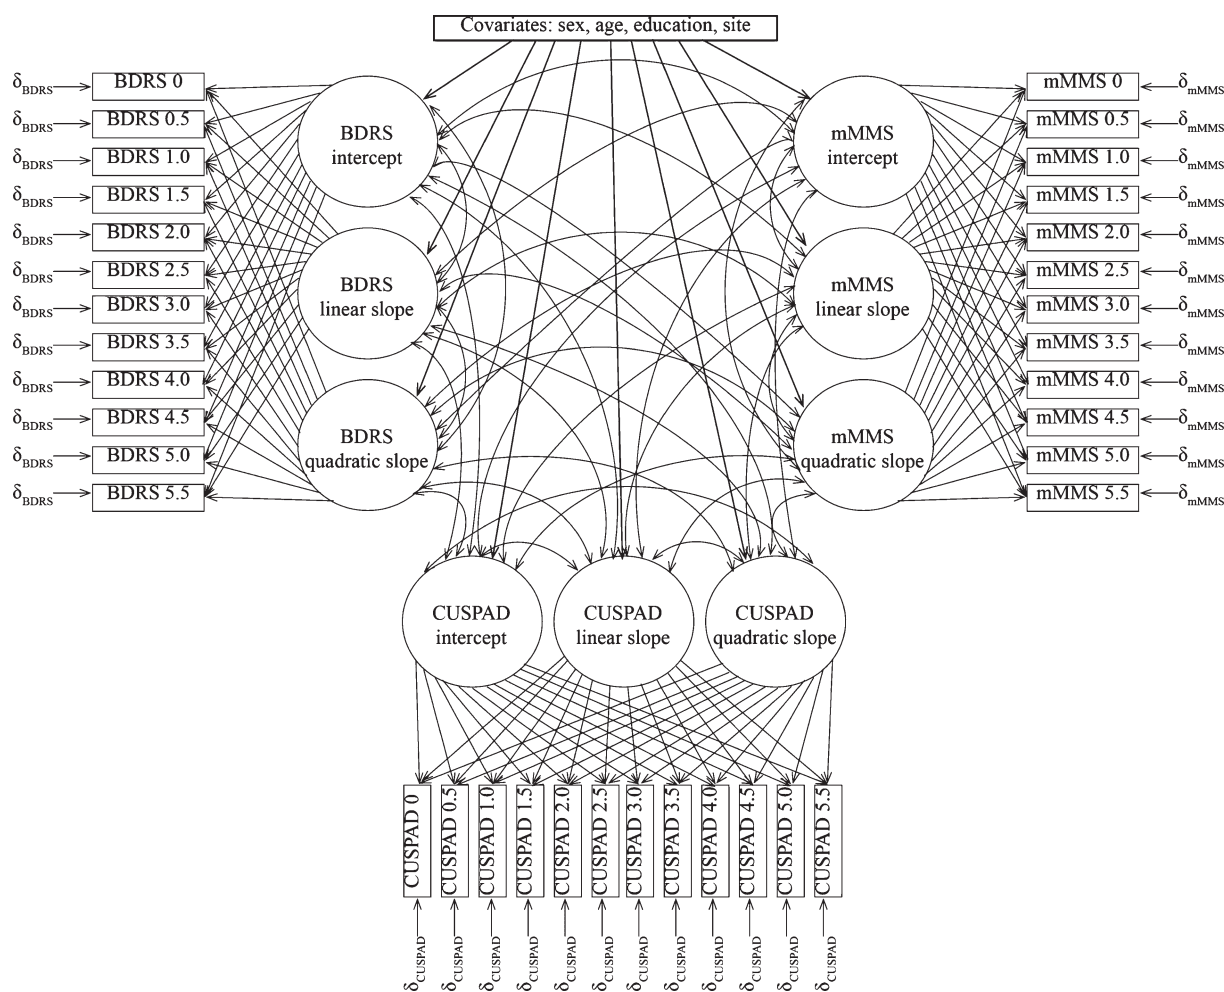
Covariates: sex, age, education, site

$\delta_{BDRS}$ BDRS 0
$\delta_{BDRS}$ BDRS 0.5
$\delta_{BDRS}$ BDRS 1.0
$\delta_{BDRS}$ BDRS 1.5
$\delta_{BDRS}$ BDRS 2.0
$\delta_{BDRS}$ BDRS 2.5
$\delta_{BDRS}$ BDRS 3.0
$\delta_{BDRS}$ BDRS 3.5
$\delta_{BDRS}$ BDRS 4.0
$\delta_{BDRS}$ BDRS 4.5
$\delta_{BDRS}$ BDRS 5.0
$\delta_{BDRS}$ BDRS 5.5

BDRS intercept
BDRS linear slope
BDRS quadratic slope

mMMS intercept
mMMS linear slope
mMMS quadratic slope

mMMS 0 $\delta_{mMMS}$
mMMS 0.5 $\delta_{mMMS}$
mMMS 1.0 $\delta_{mMMS}$
mMMS 1.5 $\delta_{mMMS}$
mMMS 2.0 $\delta_{mMMS}$
mMMS 2.5 $\delta_{mMMS}$
mMMS 3.0 $\delta_{mMMS}$
mMMS 3.5 $\delta_{mMMS}$
mMMS 4.0 $\delta_{mMMS}$
mMMS 4.5 $\delta_{mMMS}$
mMMS 5.0 $\delta_{mMMS}$
mMMS 5.5 $\delta_{mMMS}$

CUSPAD intercept
CUSPAD linear slope
CUSPAD quadratic slope

CUSPAD 0
CUSPAD 0.5
CUSPAD 1.0
CUSPAD 1.5
CUSPAD 2.0
CUSPAD 2.5
CUSPAD 3.0
CUSPAD 3.5
CUSPAD 4.0
CUSPAD 4.5
CUSPAD 5.0
CUSPAD 5.5

$\delta_{CUSPAD}$ $\delta_{CUSPAD}$ $\delta_{CUSPAD}$ $\delta_{CUSPAD}$ $\delta_{CUSPAD}$ $\delta_{CUSPAD}$ $\delta_{CUSPAD}$ $\delta_{CUSPAD}$ $\delta_{CUSPAD}$ $\delta_{CUSPAD}$ $\delta_{CUSPAD}$ $\delta_{CUSPAD}$